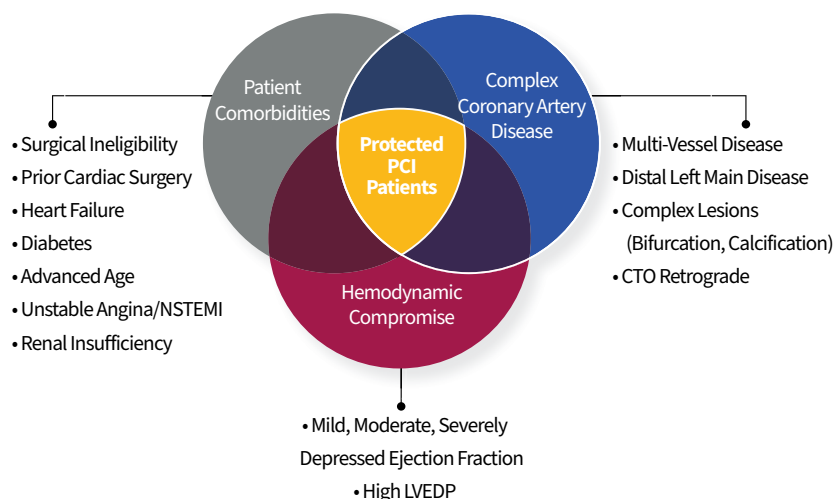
Patient Comorbidities

Complex Coronary Artery Disease

Protected PCI Patients

Hemodynamic Compromise

• Surgical Ineligibility
• Prior Cardiac Surgery
• Heart Failure
• Diabetes
• Advanced Age
• Unstable Angina/NSTEMI
• Renal Insufficiency

• Multi-Vessel Disease
• Distal Left Main Disease
• Complex Lesions (Bifurcation, Calcification)
• CTO Retrograde

• Mild, Moderate, Severely Depressed Ejection Fraction
• High LVEDP